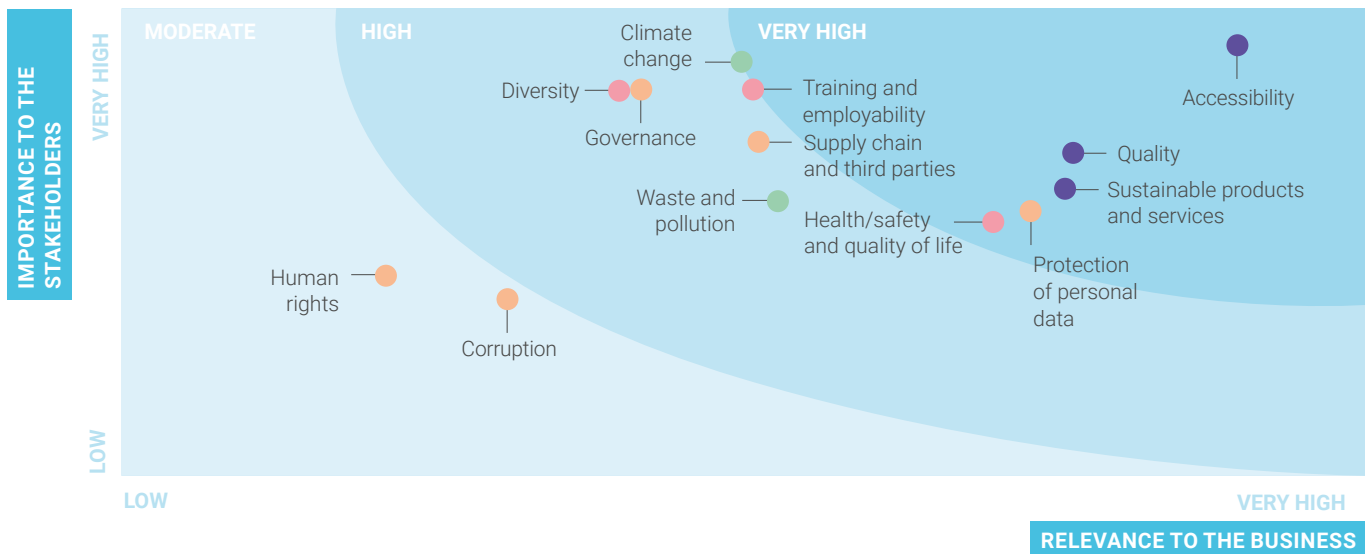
IMPORTANCE TO THE STAKEHOLDERS

VERY HIGH

LOW

MODERATE

HIGH

VERY HIGH

Climate change

Diversity

Governance

Training and employability

Accessibility

Supply chain and third parties

Quality

Sustainable products and services

Waste and pollution

Health/safety and quality of life

Protection of personal data

Human rights

Corruption

LOW

VERY HIGH

RELEVANCE TO THE BUSINESS